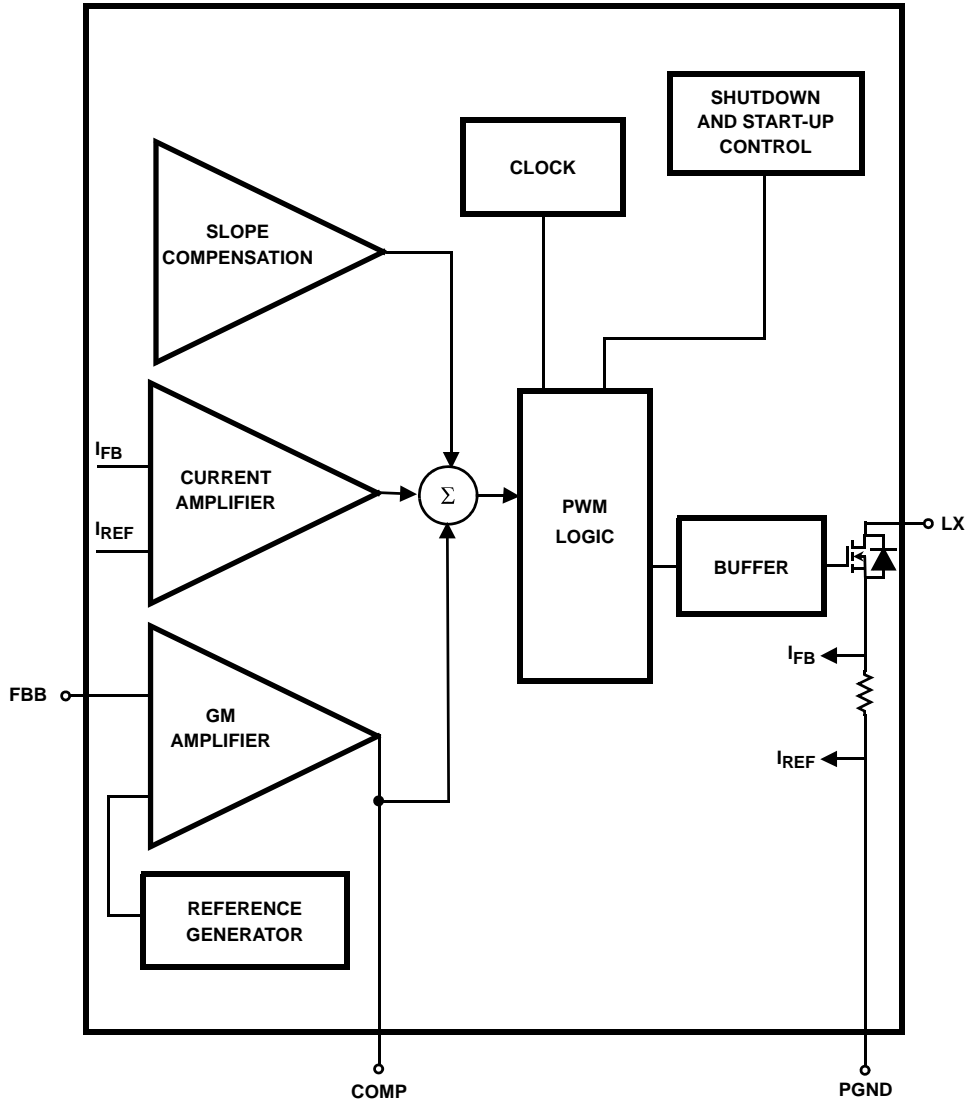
SHUTDOWN AND START-UP CONTROL

CLOCK

SLOPE COMPENSATION

$I_{FB}$

CURRENT AMPLIFIER

$I_{REF}$

$\Sigma$

PWM LOGIC

BUFFER

LX

$I_{FB}$

FBB

GM AMPLIFIER

$I_{REF}$

REFERENCE GENERATOR

COMP

PGND